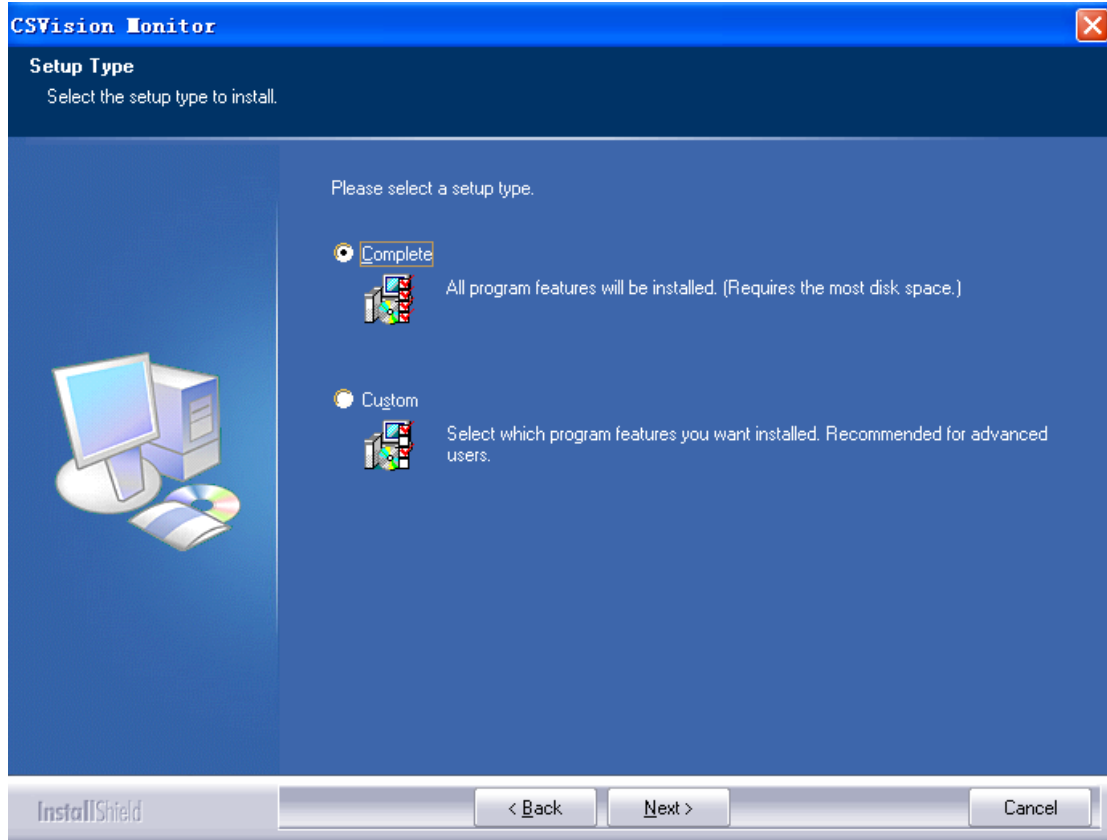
CSVision Monitor

Setup Type
Select the setup type to install.

Please select a setup type.

Complete
All program features will be installed. (Requires the most disk space.)

Custom
Select which program features you want installed. Recommended for advanced users.

InstallShield

< Back
Next >
Cancel